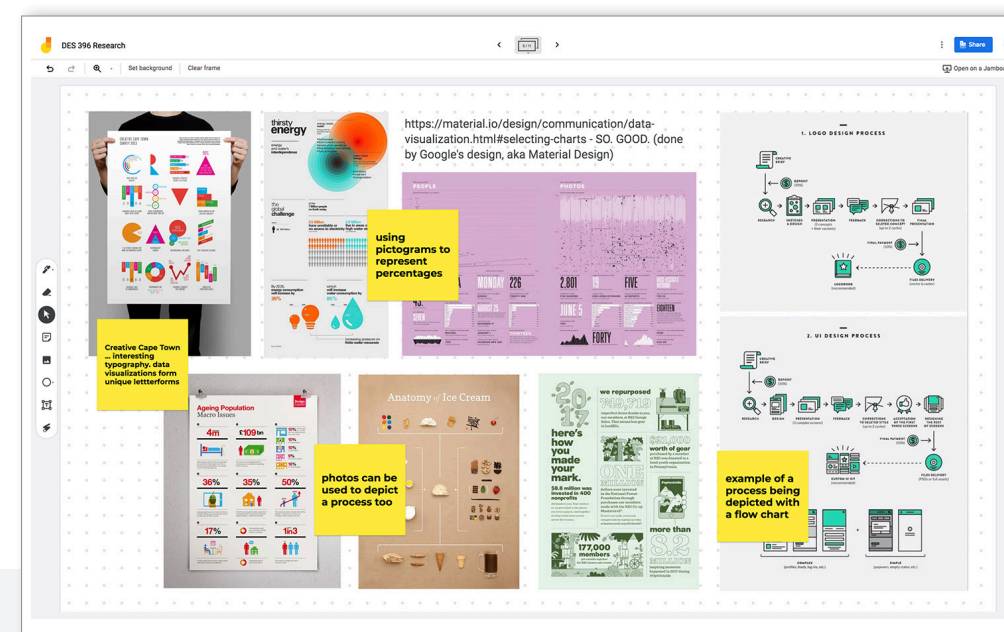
DES 396 Research

Set background Clear frame

Share

Open on a Jambo

https://material.io/design/communication/data-visualization.html#selecting-charts - SO. GOOD. (done by Google's design, aka Material Design)

thirsty energy

the global challenge

using pictograms to represent percentages

PEOPLE

PHOTOS

MONDAY

226

2,801

FIVE

JUNE 5

FORTY

EIGHTEEN

SEVEN

Creative Cape Town ... interesting typography. data visualizations form unique lettterforms

1. LOGO DESIGN PROCESS

2. UI DESIGN PROCESS

Ageing Population Macro Issues

4m

£109bn

36%

35%

50%

17%

1in3

Anatomy of Ice Cream

photos can be used to depict a process too

here's how you made your mark.

we repurposed

177,000 members

more than 8.2

example of a process being depicted with a flow chart